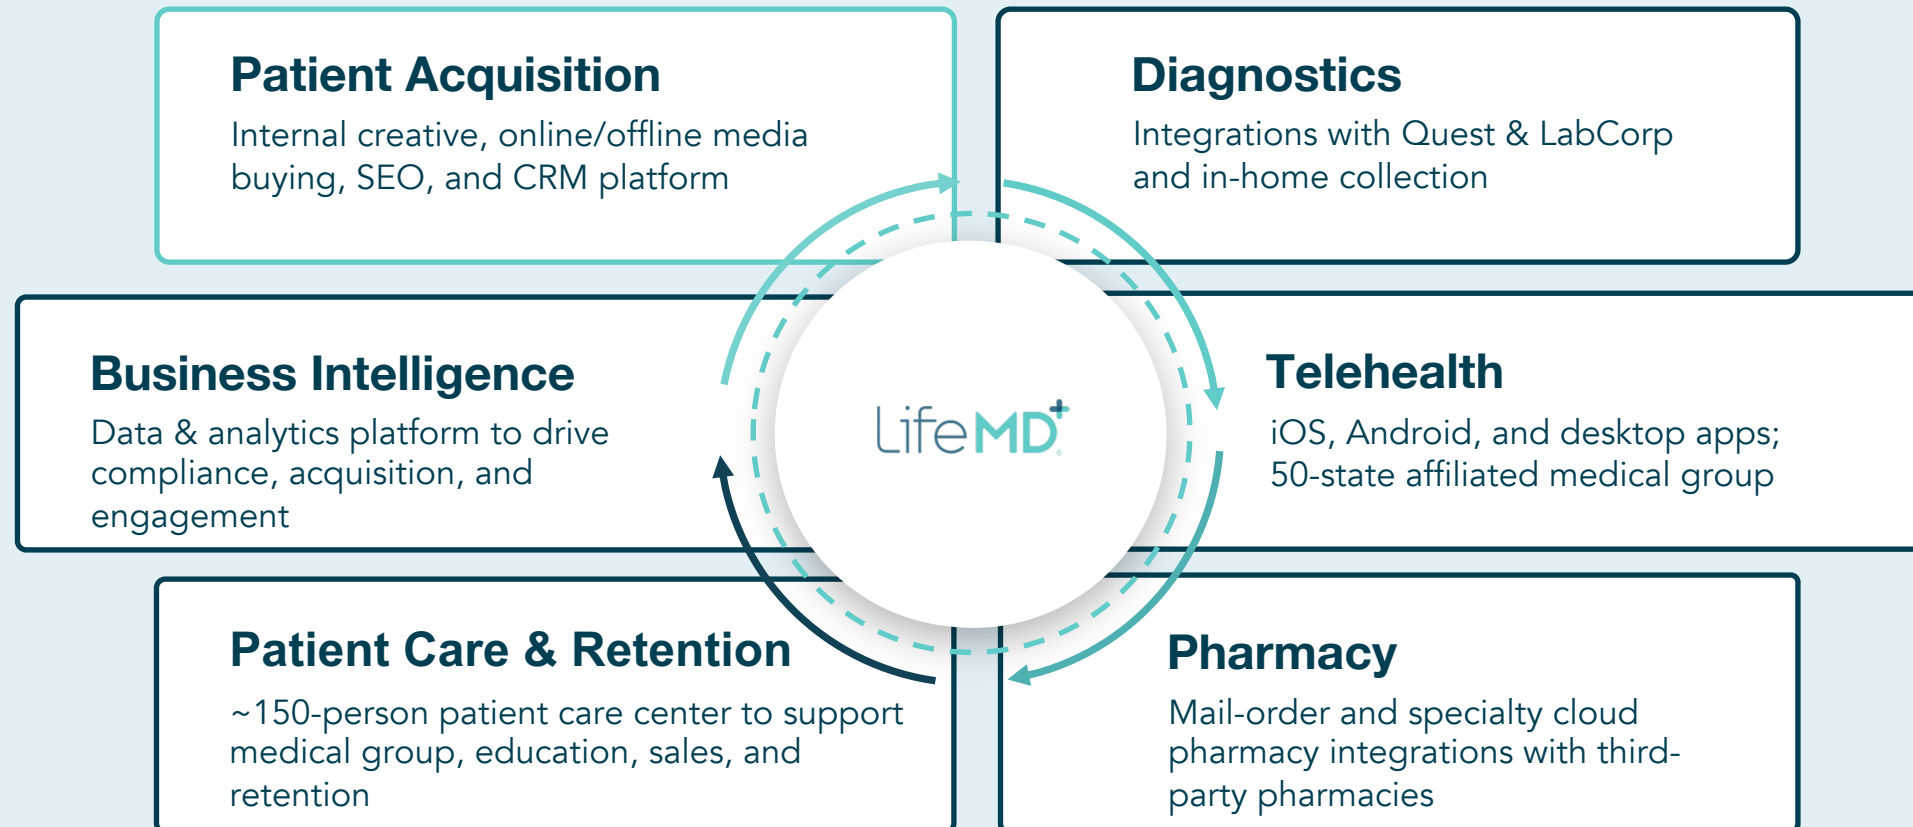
Patient Acquisition
Internal creative, online/offline media buying, SEO, and CRM platform

Diagnostics
Integrations with Quest & LabCorp and in-home collection

Business Intelligence
Data & analytics platform to drive compliance, acquisition, and engagement

LifeMD

Telehealth
iOS, Android, and desktop apps; 50-state affiliated medical group

Patient Care & Retention
~150-person patient care center to support medical group, education, sales, and retention

Pharmacy
Mail-order and specialty cloud pharmacy integrations with third-party pharmacies